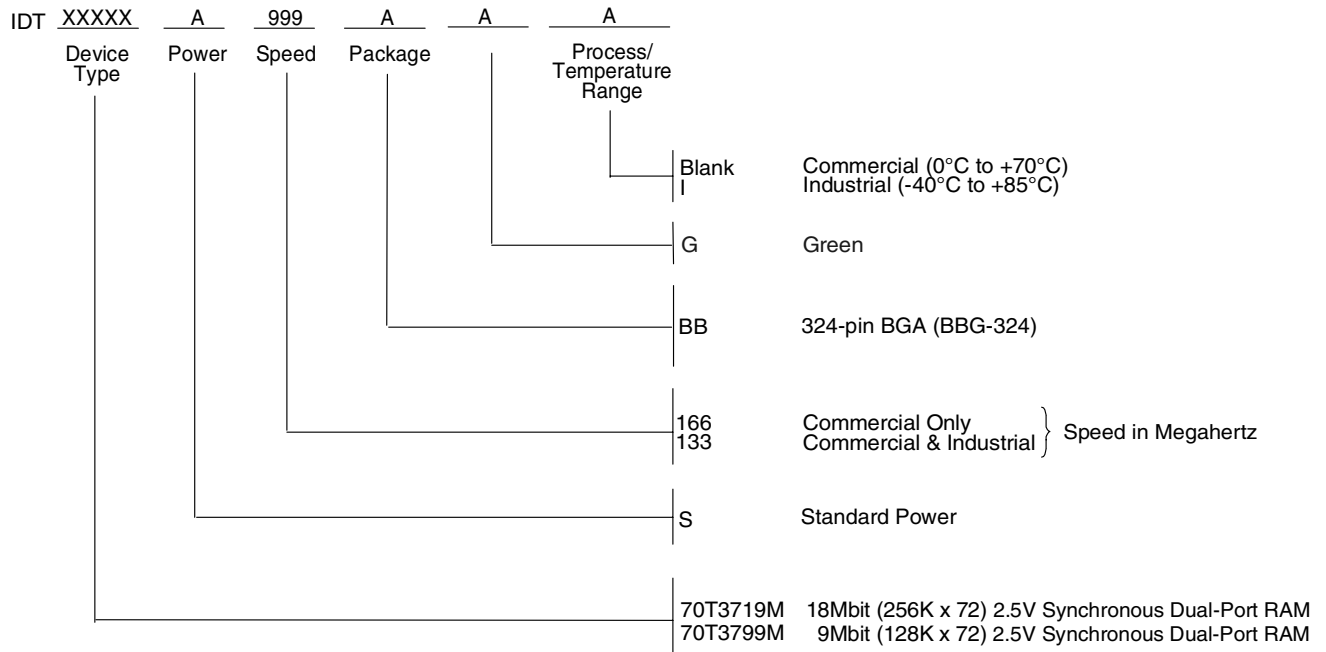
IDT XXXXX A 999 A A A

Device Type Power Speed Package Process/ Temperature Range

Blank Commercial (0°C to +70°C)
I Industrial (-40°C to +85°C)

G Green

BB 324-pin BGA (BBG-324)

166 Commercial Only
133 Commercial & Industrial
Speed in Megahertz

S Standard Power

70T3719M 18Mbit (256K x 72) 2.5V Synchronous Dual-Port RAM
70T3799M 9Mbit (128K x 72) 2.5V Synchronous Dual-Port RAM